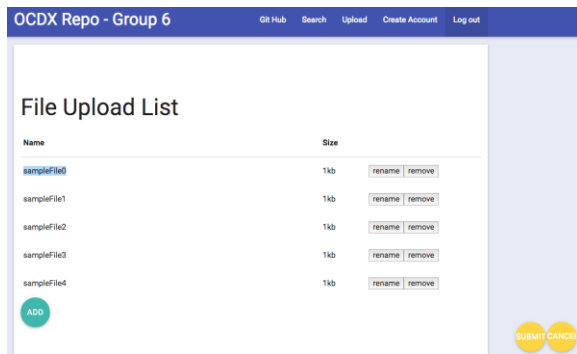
OCDX Repo - Group 6

Git Hub Search Upload Create Account Log out

File Upload List

| Name | Size | |
|---|---|---|
| sampleFile0 | 1kb | rename remove |
| sampleFile1 | 1kb | rename remove |
| sampleFile2 | 1kb | rename remove |
| sampleFile3 | 1kb | rename remove |
| sampleFile4 | 1kb | rename remove |

ADD

SUBMIT CANCEL